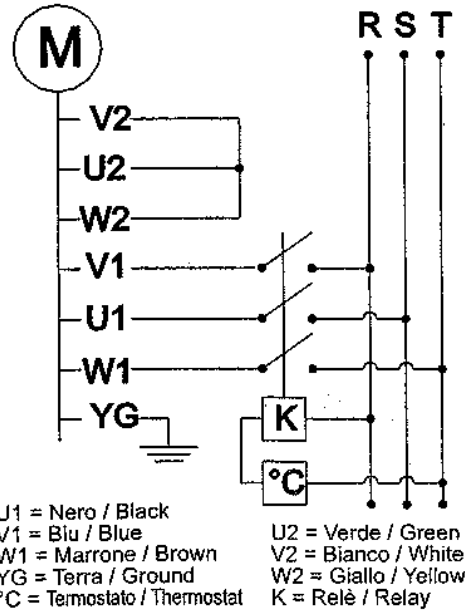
M

R S T

V2
U2
W2
V1
U1
W1
YG

K
°C

U1 = Nero / Black
V1 = Blu / Blue
W1 = Marrone / Brown
YG = Terra / Ground
°C = Termostato / Thermostat

U2 = Verde / Green
V2 = Bianco / White
W2 = Giallo / Yellow
K = Relè / Relay